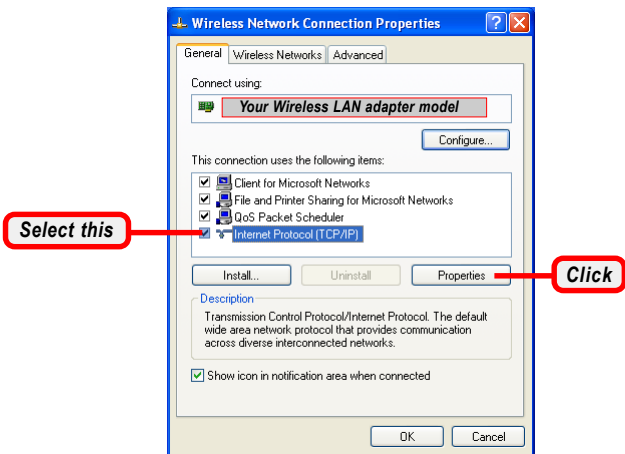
Wireless Network Connection Properties

General | Wireless Networks | Advanced

Connect using:

Your Wireless LAN adapter model

Configure...

This connection uses the following items:

Client for Microsoft Networks
File and Printer Sharing for Microsoft Networks
QoS Packet Scheduler
Internet Protocol (TCP/IP)

Select this

Install... | Uninstall | Properties

Click

Description

Transmission Control Protocol/Internet Protocol. The default wide area network protocol that provides communication across diverse interconnected networks.

Show icon in notification area when connected

OK | Cancel